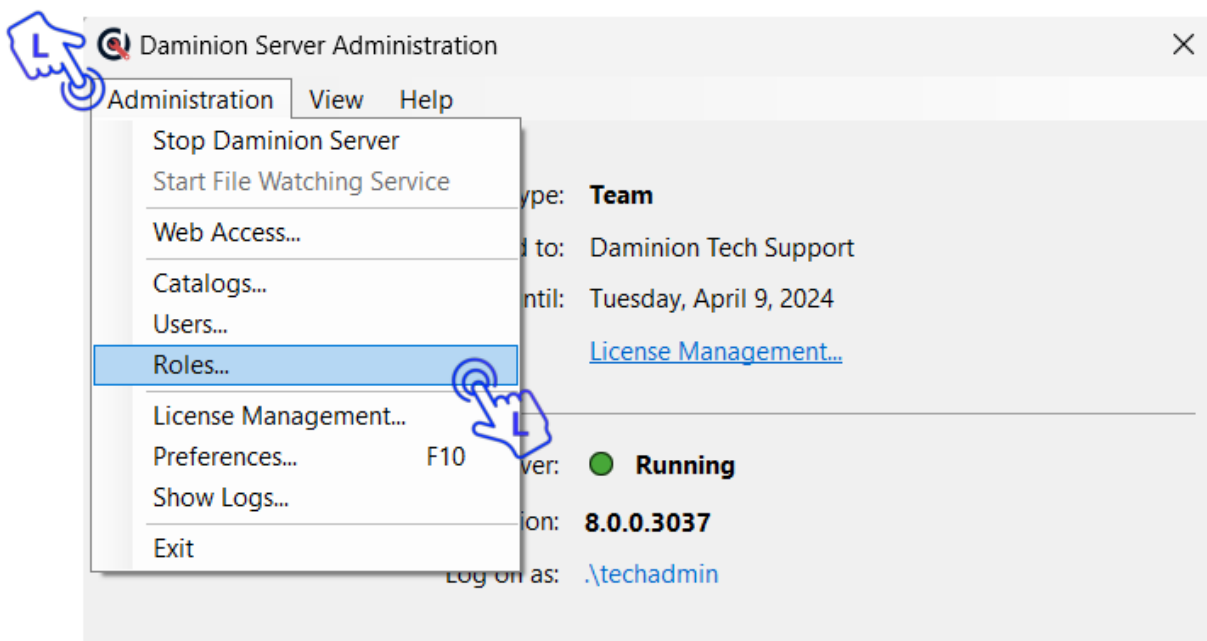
L
Daminion Server Administration
×
Administration View Help
Stop Daminion Server
Start File Watching Service
Web Access...
Catalogs...
Users...
Roles...
License Management...
Preferences... F10
Show Logs...
Exit
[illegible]ype: Team
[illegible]d to: Daminion Tech Support
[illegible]ntil: Tuesday, April 9, 2024
License Management...
L
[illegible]ver: Running
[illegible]ion: 8.0.0.3037
Log on as: .\techadmin